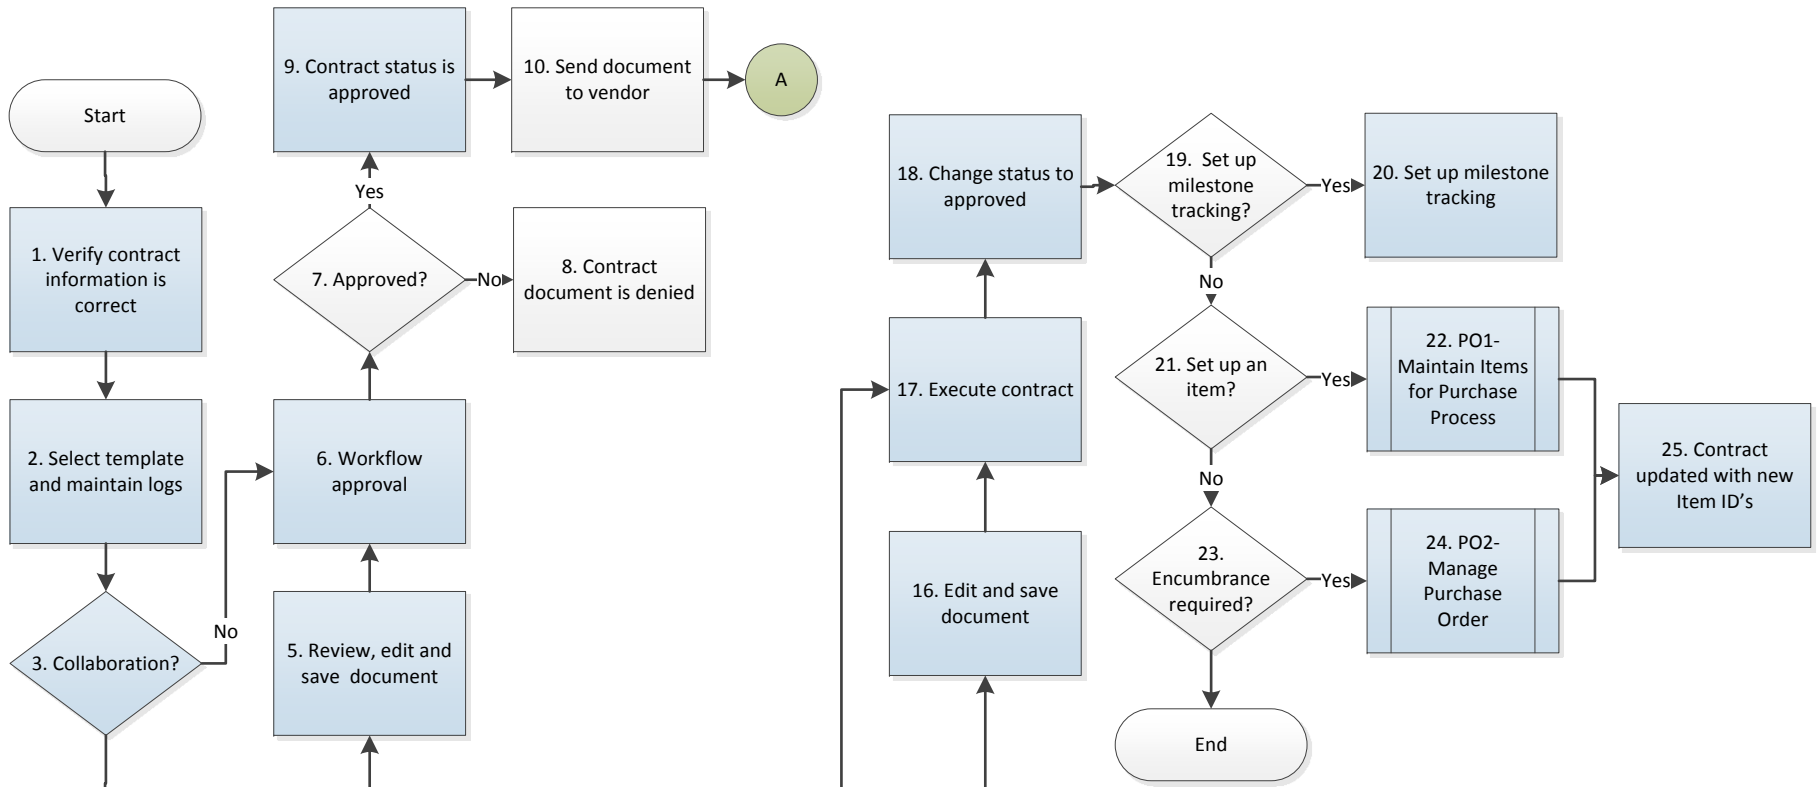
Start

1. Verify contract information is correct

2. Select template and maintain logs

3. Collaboration?

No

5. Review, edit and save document

6. Workflow approval

7. Approved?

No

8. Contract document is denied

Yes

9. Contract status is approved

10. Send document to vendor

A

16. Edit and save document

17. Execute contract

18. Change status to approved

19. Set up milestone tracking?

Yes

20. Set up milestone tracking

No

21. Set up an item?

Yes

22. PO1- Maintain Items for Purchase Process

No

23. Encumbrance required?

Yes

24. PO2- Manage Purchase Order

25. Contract updated with new Item ID’s

End